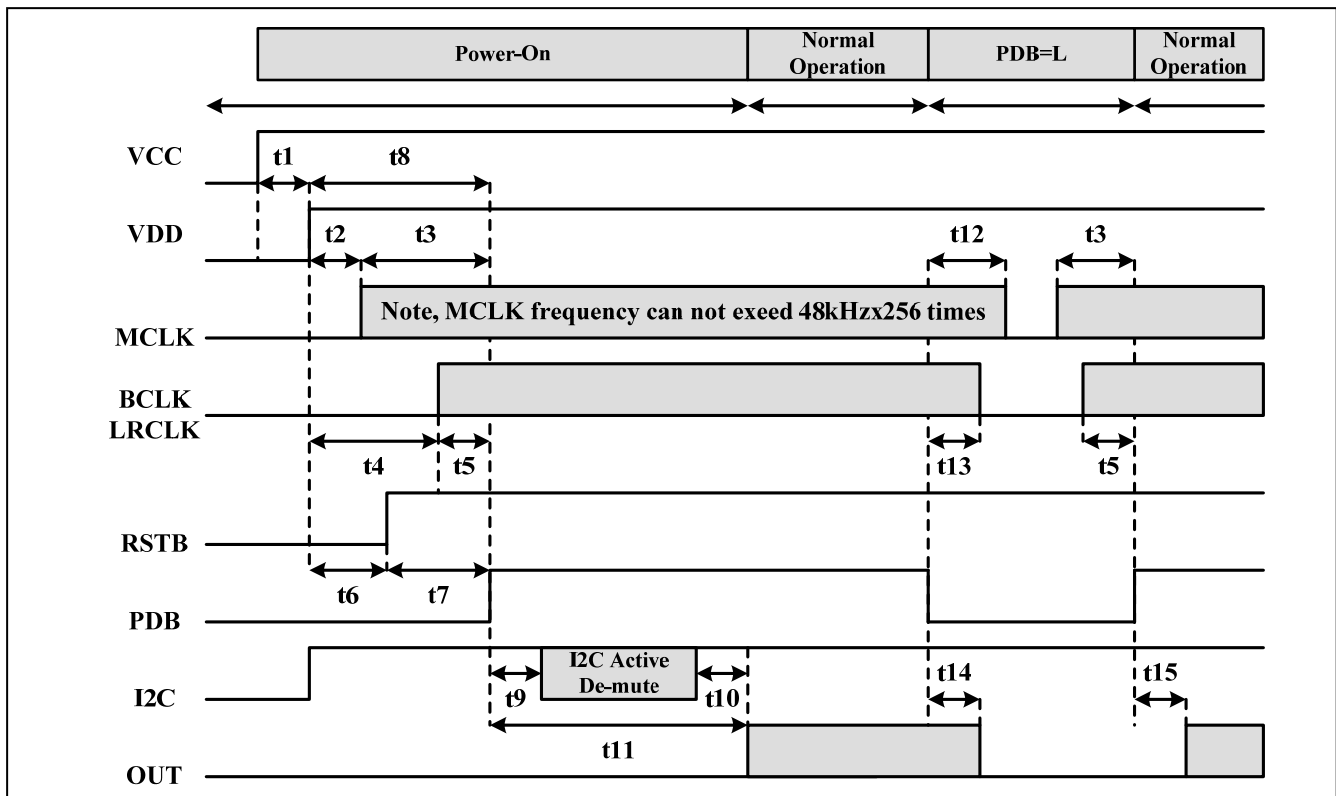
Power-On
Normal Operation
PDB=L
Normal Operation

VCC
t1
t8

VDD
t2
t3
t12
t3

Note, MCLK frequency can not exeed 48kHzx256 times
MCLK

BCLK
LRCLK
t4
t5
t13
t5

RSTB
t6
t7

PDB

I2C Active
De-mute
t9
t10
t14
t15
I2C

t11
OUT